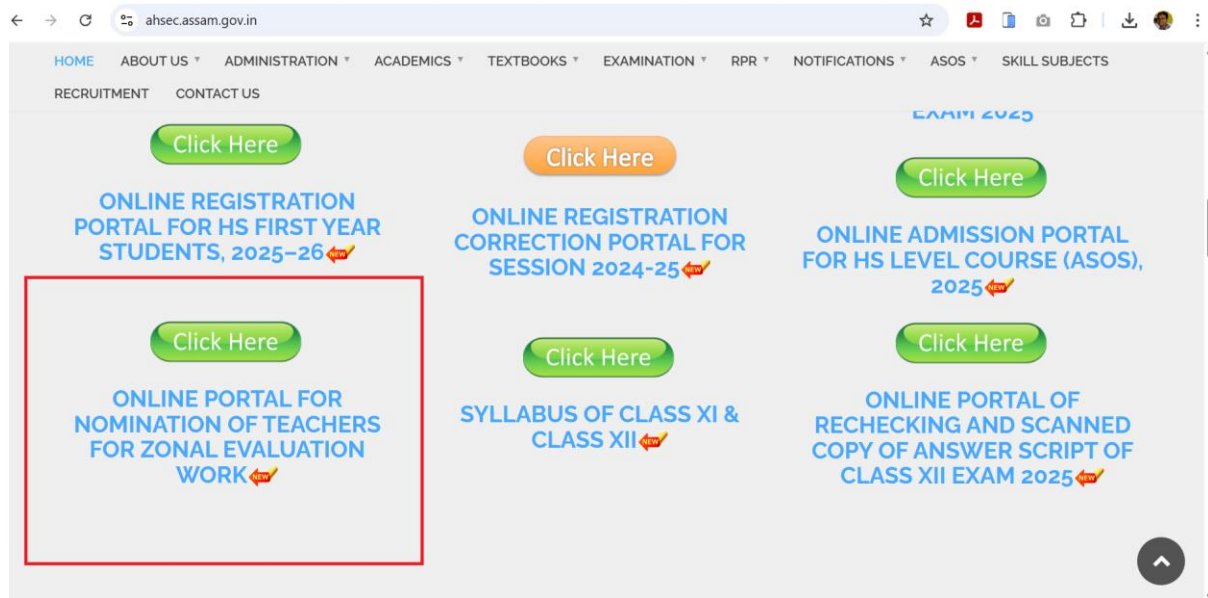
ahsec.assam.gov.in

HOME ABOUT US ADMINISTRATION ACADEMICS TEXTBOOKS EXAMINATION RPR NOTIFICATIONS ASOS SKILL SUBJECTS RECRUITMENT CONTACT US

Click Here

ONLINE REGISTRATION PORTAL FOR HS FIRST YEAR STUDENTS, 2025–26 NEW

Click Here

ONLINE REGISTRATION CORRECTION PORTAL FOR SESSION 2024-25 NEW

EXAM 2025

Click Here

ONLINE ADMISSION PORTAL FOR HS LEVEL COURSE (ASOS), 2025 NEW

Click Here

ONLINE PORTAL FOR NOMINATION OF TEACHERS FOR ZONAL EVALUATION WORK NEW

Click Here

SYLLABUS OF CLASS XI & CLASS XII NEW

Click Here

ONLINE PORTAL OF RECHECKING AND SCANNED COPY OF ANSWER SCRIPT OF CLASS XII EXAM 2025 NEW